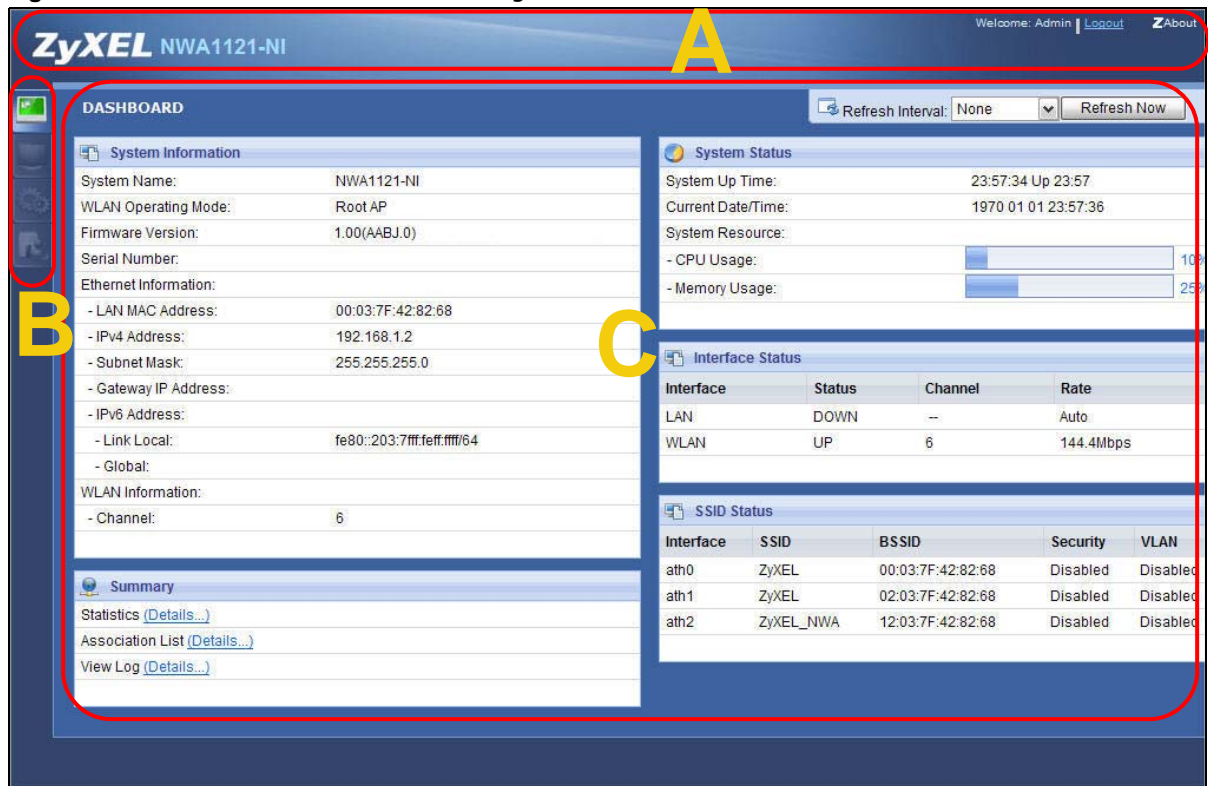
ZyXEL NWA1121-NI

Welcome: Admin | Logout

About

A

B

C

DASHBOARD

Refresh Interval: None

Refresh Now

System Information

| | |
|---|---|
| System Name: | NWA1121-NI |
| WLAN Operating Mode: | Root AP |
| Firmware Version: | 1.00(AABJ.0) |
| Serial Number: | |
| Ethernet Information: | |
| - LAN MAC Address: | 00:03:7F:42:82:68 |
| - IPv4 Address: | 192.168.1.2 |
| - Subnet Mask: | 255.255.255.0 |
| - Gateway IP Address: | |
| - IPv6 Address: | |
| - Link Local: | fe80::203:7fff:feff:ffff/64 |
| - Global: | |
| WLAN Information: | |
| - Channel: | 6 |

Summary

Statistics (Details...)

Association List (Details...)

View Log (Details...)

System Status

| | |
|---|---|
| System Up Time: | 23:57:34 Up 23:57 |
| Current Date/Time: | 1970 01 01 23:57:36 |
| System Resource: | |
| - CPU Usage: | 10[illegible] |
| - Memory Usage: | 25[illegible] |

Interface Status

| Interface | Status | Channel | Rate |
|---|---|---|---|
| LAN | DOWN | -- | Auto |
| WLAN | UP | 6 | 144.4Mbps |

SSID Status

| Interface | SSID | BSSID | Security | VLAN |
|---|---|---|---|---|
| ath0 | ZyXEL | 00:03:7F:42:82:68 | Disabled | Disabled |
| ath1 | ZyXEL | 02:03:7F:42:82:68 | Disabled | Disabled |
| ath2 | ZyXEL_NWA | 12:03:7F:42:82:68 | Disabled | Disabled |